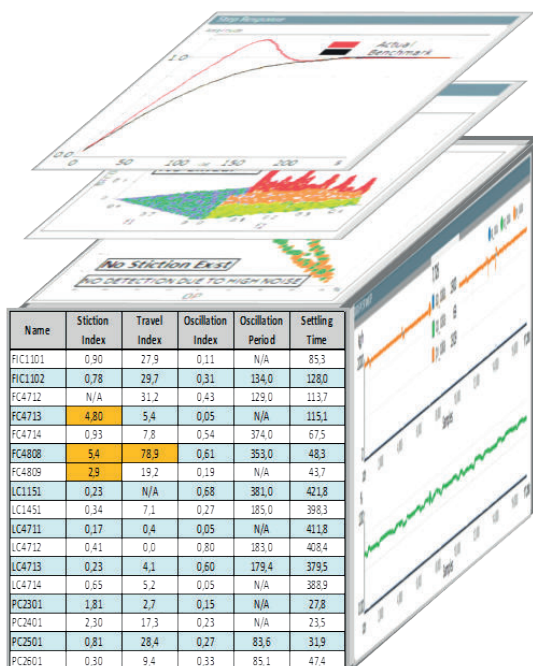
Step Response

Amplitude

Actual

Benchmark

1.0

0.0

0

50

100

150

200

No Stiction Exst

NO DETECTION DUE TO HIGH NOISE

| Name | Stiction Index | Travel Index | Oscillation Index | Oscillation Period | Settling Time |
|---|---|---|---|---|---|
| FIC1101 | 0,90 | 27,9 | 0,11 | N/A | 85,3 |
| FIC1102 | 0,78 | 29,7 | 0,31 | 134,0 | 128,0 |
| FC4712 | N/A | 31,2 | 0,43 | 129,0 | 113,7 |
| FC4713 | 4,80 | 5,4 | 0,05 | N/A | 115,1 |
| FC4714 | 0,93 | 7,8 | 0,54 | 374,0 | 67,5 |
| FC4808 | 5,4 | 78,9 | 0,61 | 353,0 | 48,3 |
| FC4809 | 2,9 | 19,2 | 0,19 | N/A | 43,7 |
| LC1151 | 0,23 | N/A | 0,68 | 381,0 | 421,8 |
| LC1451 | 0,34 | 7,1 | 0,27 | 185,0 | 398,3 |
| LC4711 | 0,17 | 0,4 | 0,05 | N/A | 411,8 |
| LC4712 | 0,41 | 0,0 | 0,80 | 183,0 | 408,4 |
| LC4713 | 0,23 | 4,1 | 0,60 | 179,4 | 379,5 |
| LC4714 | 0,65 | 5,2 | 0,05 | N/A | 388,9 |
| PC2301 | 1,81 | 2,7 | 0,15 | N/A | 27,8 |
| PC2401 | 2,30 | 17,3 | 0,23 | N/A | 23,5 |
| PC2501 | 0,81 | 28,4 | 0,27 | 83,6 | 31,9 |
| PC2601 | 0,30 | 9,4 | 0,33 | 85,1 | 47,4 |